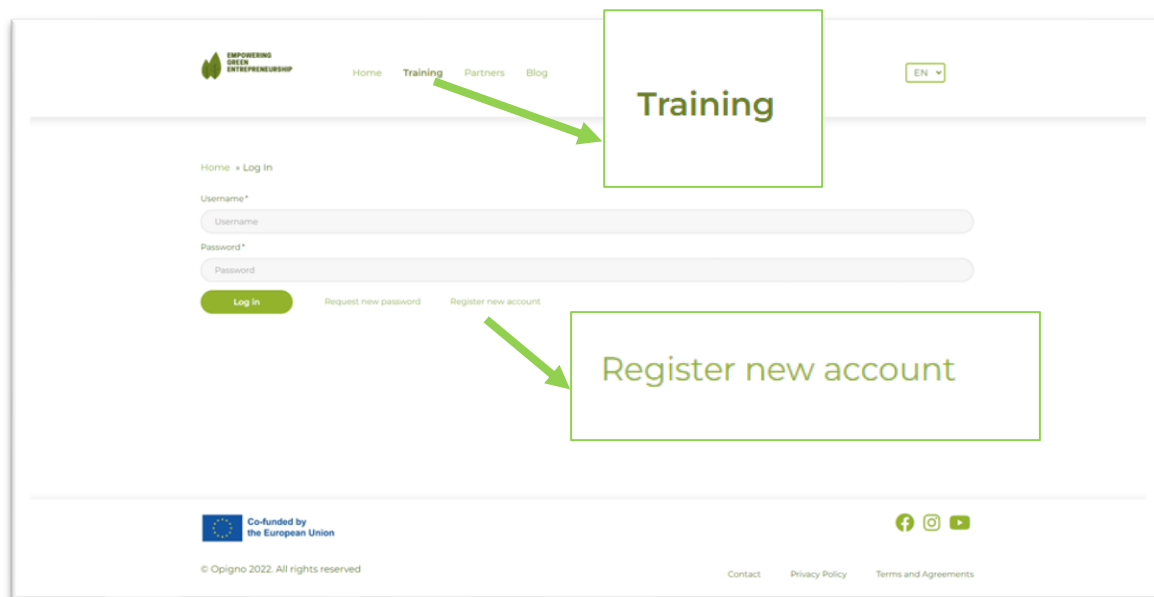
EMPOWERING GREEN ENTREPRENEURSHIP

Home Training Partners Blog

EN

Training

Home » Log In

Username*

Username

Password*

Password

Log in

Request new password

Register new account

Register new account

Co-funded by the European Union

© Opigno 2022. All rights reserved

Contact

Privacy Policy

Terms and Agreements